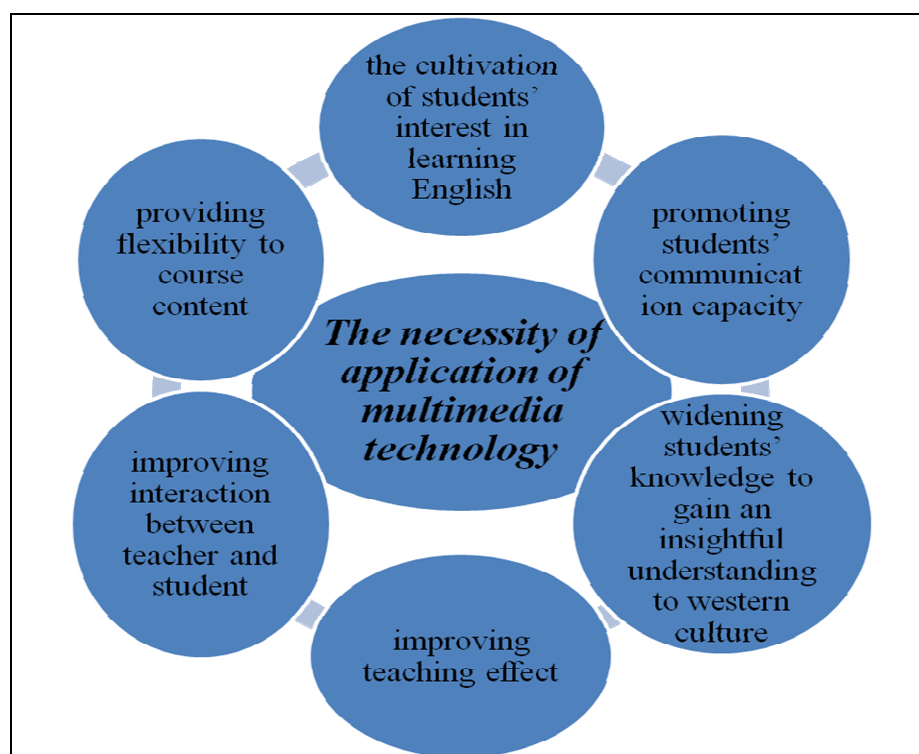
The necessity of application of multimedia technology

the cultivation of students' interest in learning English

promoting students' communicat ion capacity

widening students' knowledge to gain an insightful understanding to western culture

improving teaching effect

improving interaction between teacher and student

providing flexibility to course content